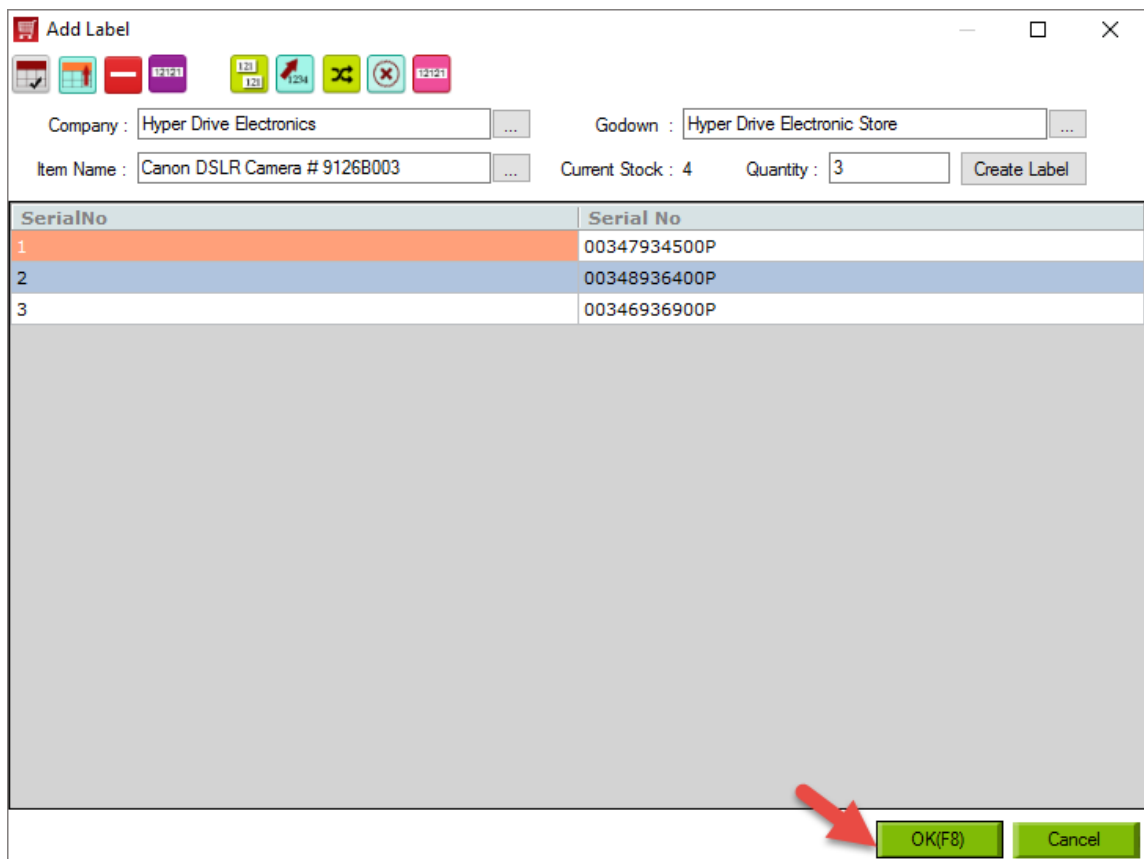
Add Label

Company : Hyper Drive Electronics ...

Godown : Hyper Drive Electronic Store ...

Item Name : Canon DSLR Camera # 9126B003 ...

Current Stock : 4

Quantity : 3

Create Label

| SerialNo | Serial No |
|---|---|
| 1 | 00347934500P |
| 2 | 00348936400P |
| 3 | 00346936900P |

OK(F8)

Cancel